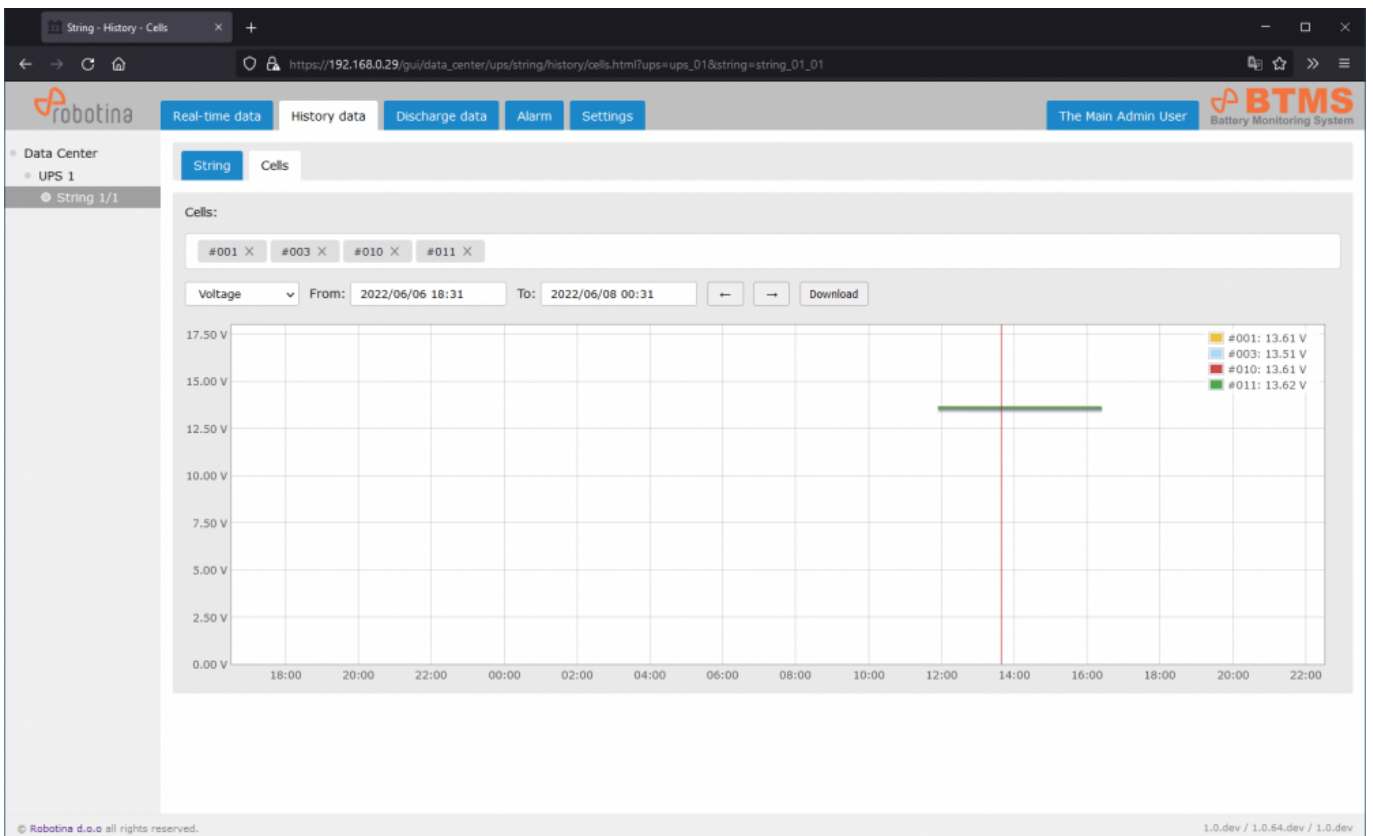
String - History - Cells ×
+
https://192.168.0.29/gui/data_center/ups/string/history/cells.html?ups=ups_01&string=string_01_01

robotina
Real-time data
History data
Discharge data
Alarm
Settings
The Main Admin User
BTMS
Battery Monitoring System

Data Center
UPS 1
String 1/1

String
Cells

Cells:
#001 ×
#003 ×
#010 ×
#011 ×

Voltage
From: 2022/06/06 18:31
To: 2022/06/08 00:31
←
→
Download

17.50 V
15.00 V
12.50 V
10.00 V
7.50 V
5.00 V
2.50 V
0.00 V
18:00
20:00
22:00
00:00
02:00
04:00
06:00
08:00
10:00
12:00
14:00
16:00
18:00
20:00
22:00

#001: 13.61 V
#003: 13.51 V
#010: 13.61 V
#011: 13.62 V

© Robotina d.o.o all rights reserved.
1.0.dev / 1.0.64.dev / 1.0.dev